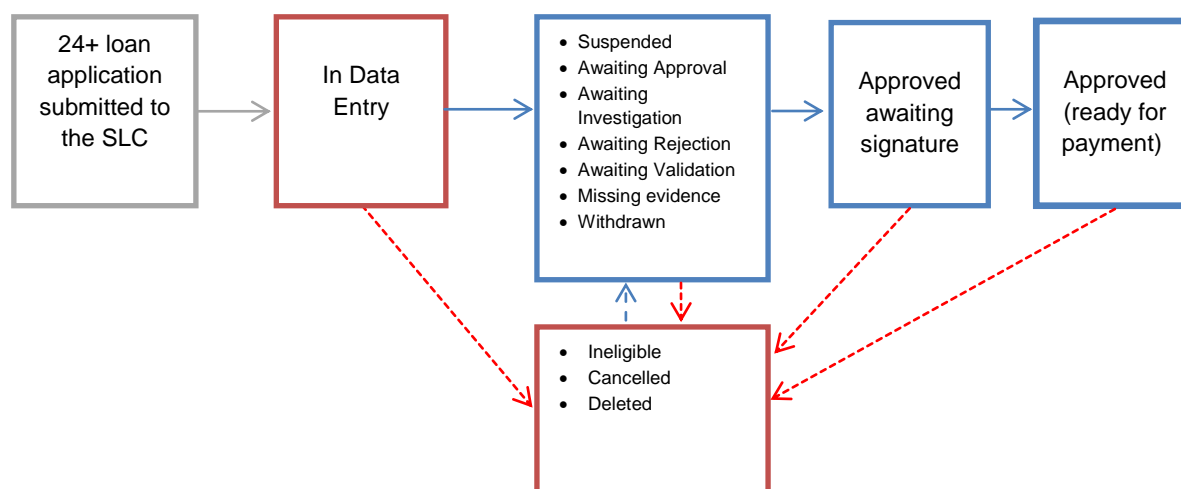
24+ loan application submitted to the SLC

In Data Entry

- Suspended
- Awaiting Approval
- Awaiting Investigation
- Awaiting Rejection
- Awaiting Validation
- Missing evidence
- Withdrawn

Approved awaiting signature

Approved (ready for payment)

- Ineligible
- Cancelled
- Deleted